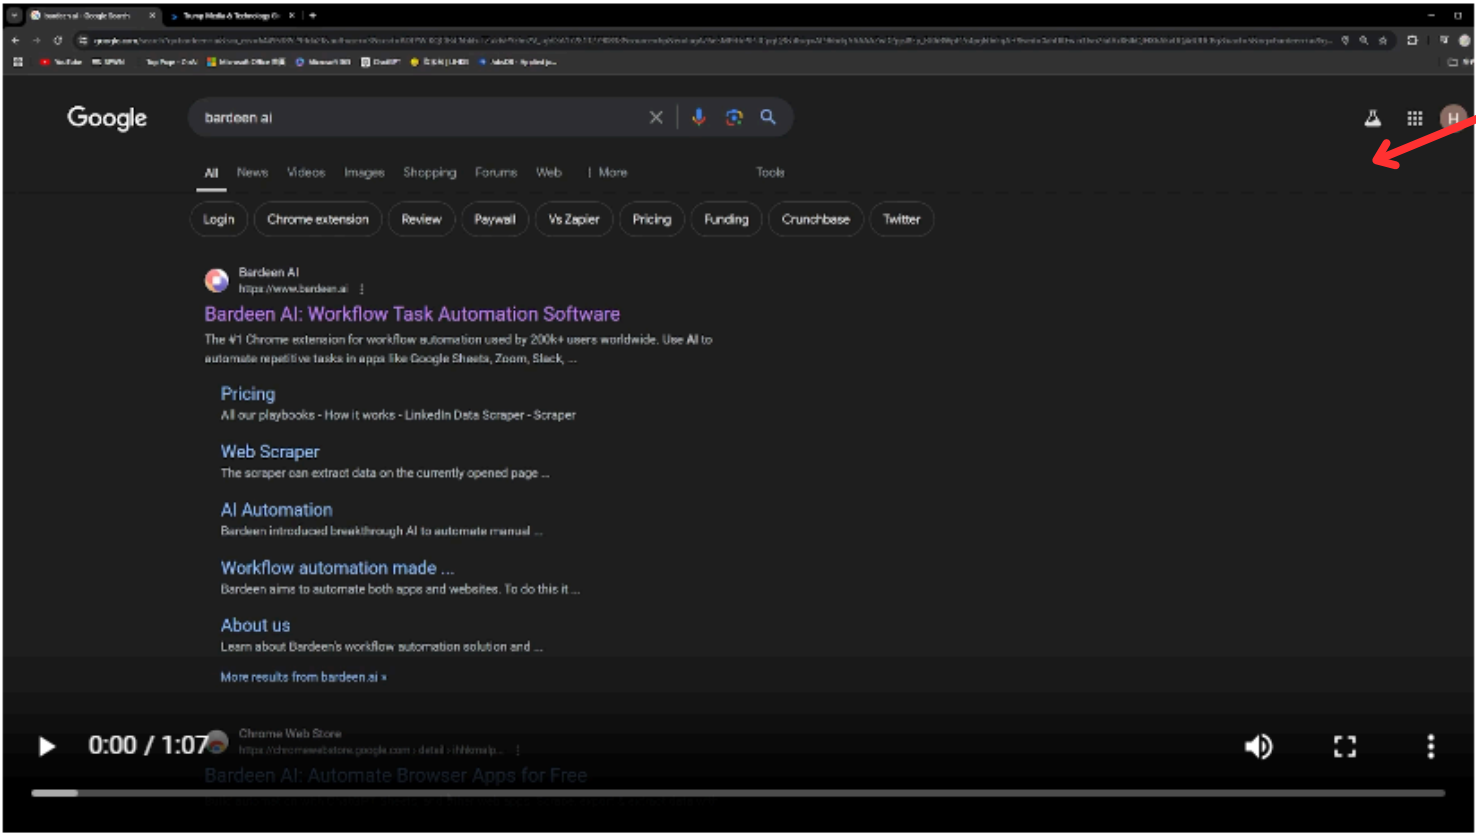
bardeen ai - Google Search
Trump Media & Technology G

Google

bardeen ai

All News Videos Images Shopping Forums Web More Tools

Login Chrome extension Review Paywall Vs Zapier Pricing Funding Crunchbase Twitter

Bardeen AI
https://www.bardeen.ai

Bardeen AI: Workflow Task Automation Software

The #1 Chrome extension for workflow automation used by 200k+ users worldwide. Use AI to automate repetitive tasks in apps like Google Sheets, Zoom, Slack, ...

Pricing
All our playbooks - How it works - LinkedIn Data Scraper - Scraper

Web Scraper
The scraper can extract data on the currently opened page ...

AI Automation
Bardeen introduced breakthrough AI to automate manual ...

Workflow automation made ...
Bardeen aims to automate both apps and websites. To do this it ...

About us
Learn about Bardeen's workflow automation solution and ...

More results from bardeen.ai »

Chrome Web Store
https://chromewebstore.google.com › detail › ihhkmalp...

Bardeen AI: Automate Browser Apps for Free

0:00 / 1:07